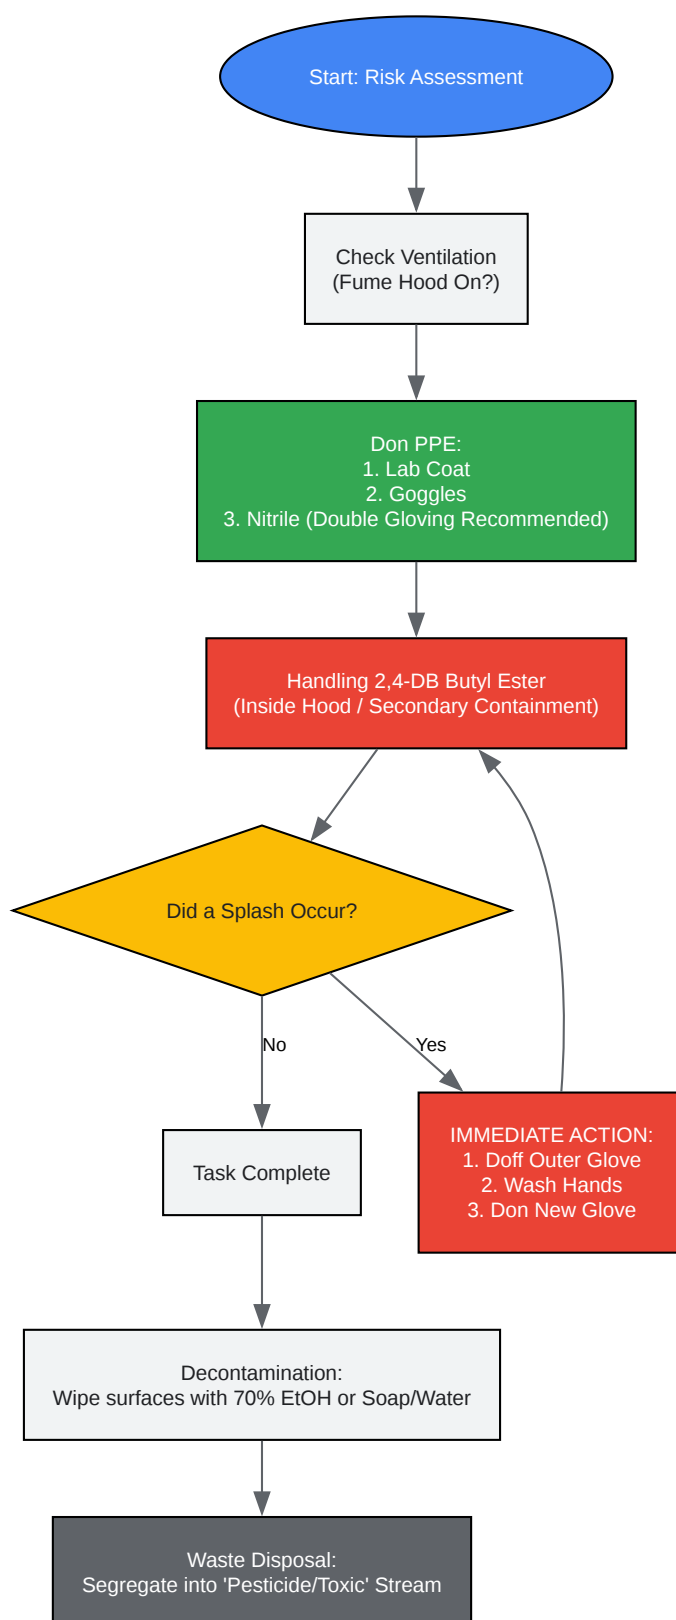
Start: Risk Assessment

Check Ventilation
(Fume Hood On?)

Don PPE:
1. Lab Coat
2. Goggles
3. Nitrile (Double Gloving Recommended)

Handling 2,4-DB Butyl Ester
(Inside Hood / Secondary Containment)

Did a Splash Occur?

No

Yes

Task Complete

IMMEDIATE ACTION:
1. Doff Outer Glove
2. Wash Hands
3. Don New Glove

Decontamination:
Wipe surfaces with 70% EtOH or Soap/Water

Waste Disposal:
Segregate into 'Pesticide/Toxic' Stream